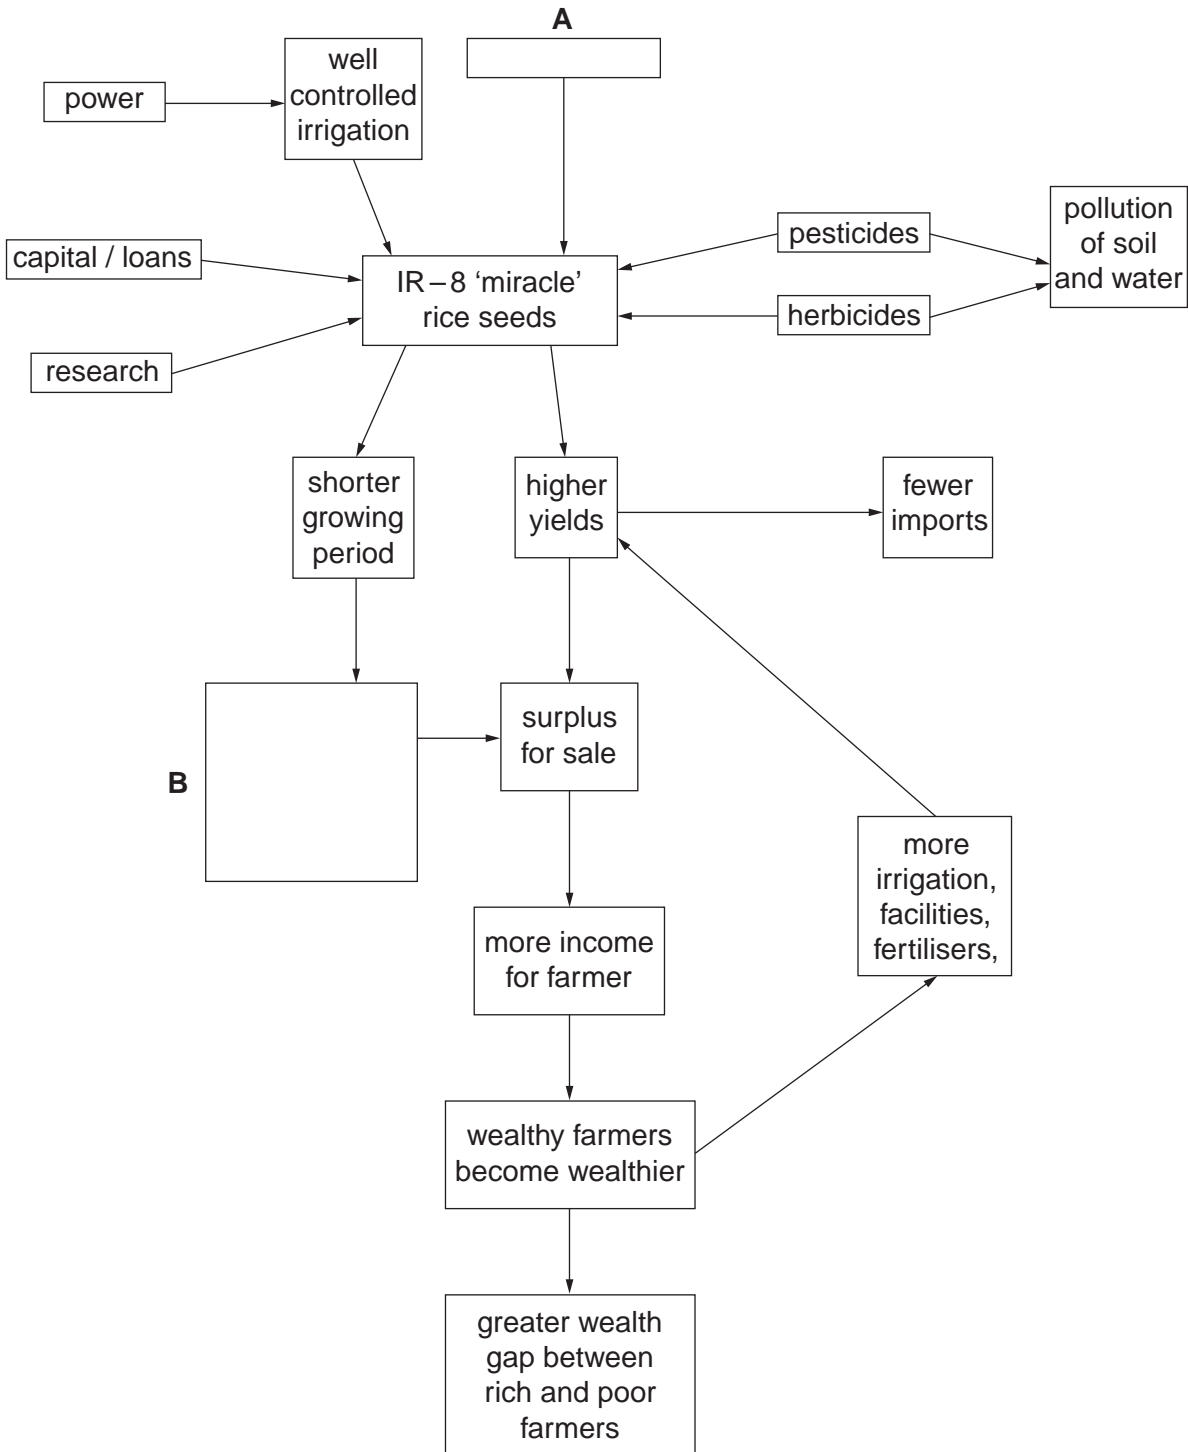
A

power

well controlled irrigation

capital / loans

research

IR – 8 ‘miracle’ rice seeds

pesticides

herbicides

pollution of soil and water

shorter growing period

higher yields

fewer imports

B

surplus for sale

more irrigation, facilities, fertilisers,

more income for farmer

wealthy farmers become wealthier

greater wealth gap between rich and poor farmers